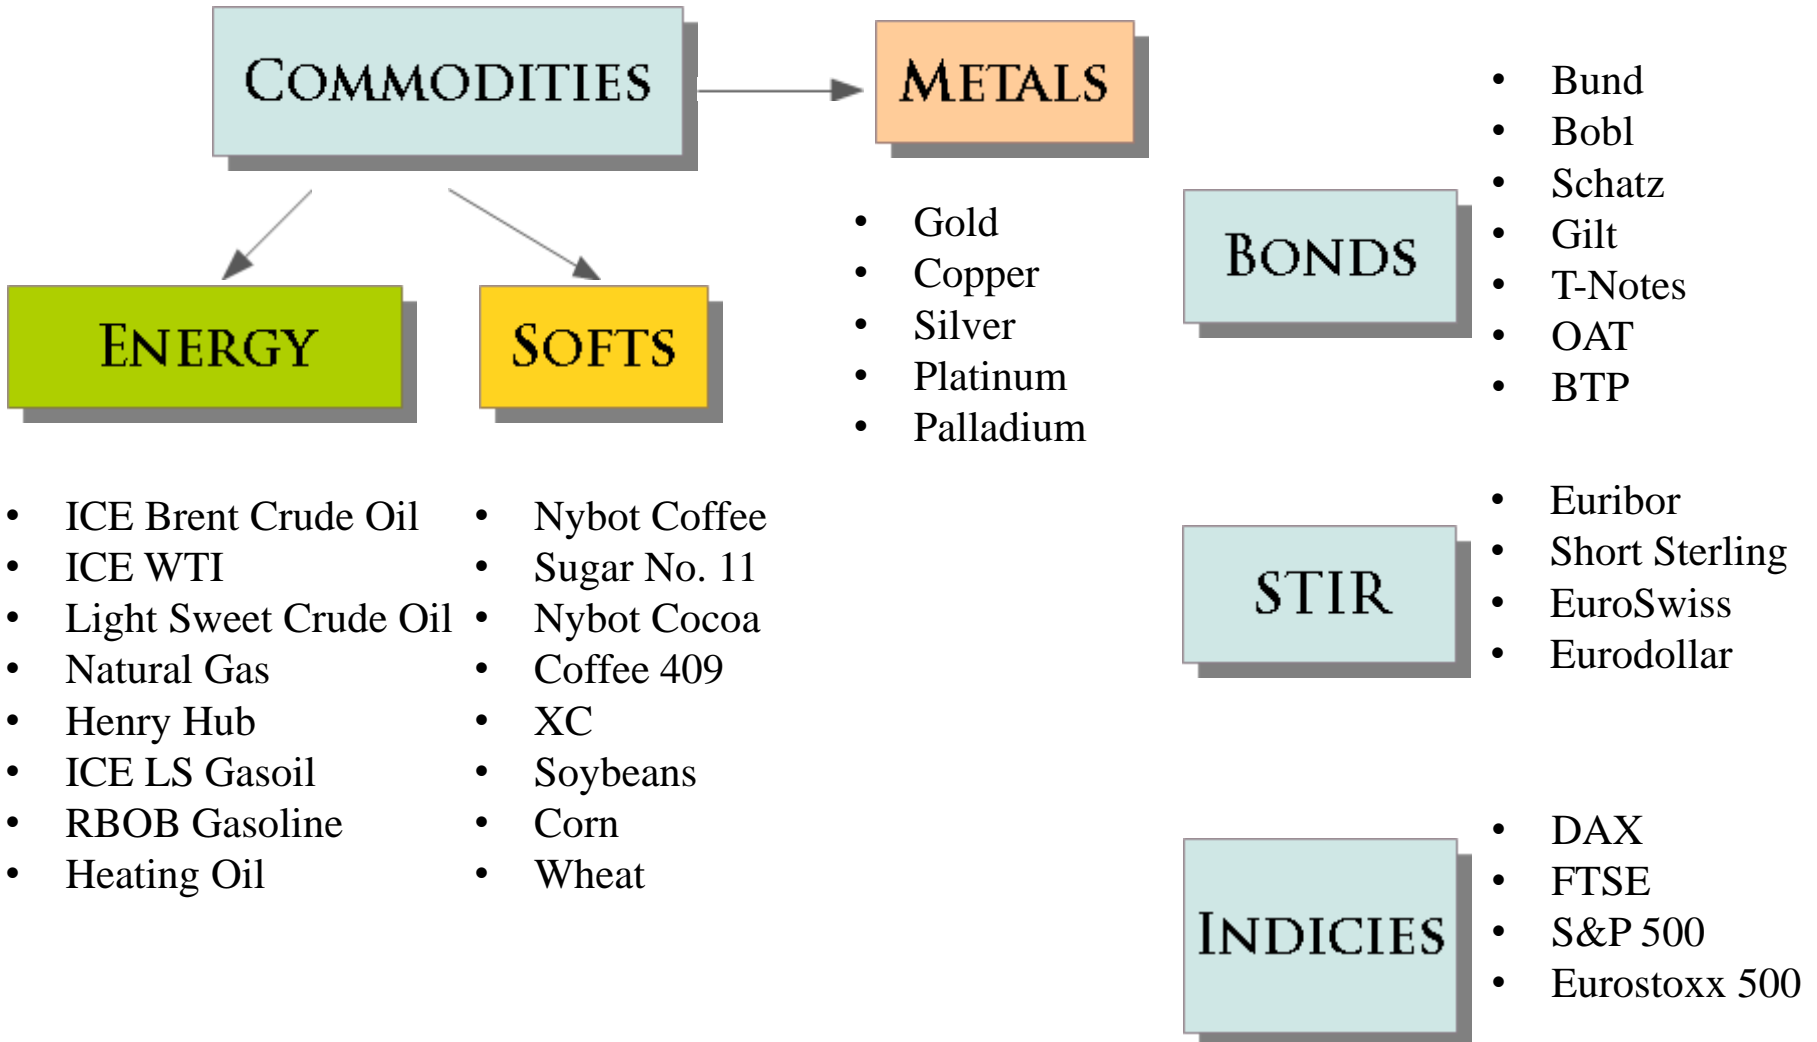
COMMODITIES

METALS

- Gold
- Copper
- Silver
- Platinum
- Palladium

ENERGY

SOFTS

- ICE Brent Crude Oil
- ICE WTI
- Light Sweet Crude Oil
- Natural Gas
- Henry Hub
- ICE LS Gasoil
- RBOB Gasoline
- Heating Oil

- Nybot Coffee
- Sugar No. 11
- Nybot Cocoa
- Coffee 409
- XC
- Soybeans
- Corn
- Wheat

BONDS

- Bund
- Bobl
- Schatz
- Gilt
- T-Notes
- OAT
- BTP

STIR

- Euribor
- Short Sterling
- EuroSwiss
- Eurodollar

INDICIES

- DAX
- FTSE
- S&P 500
- Eurostoxx 500